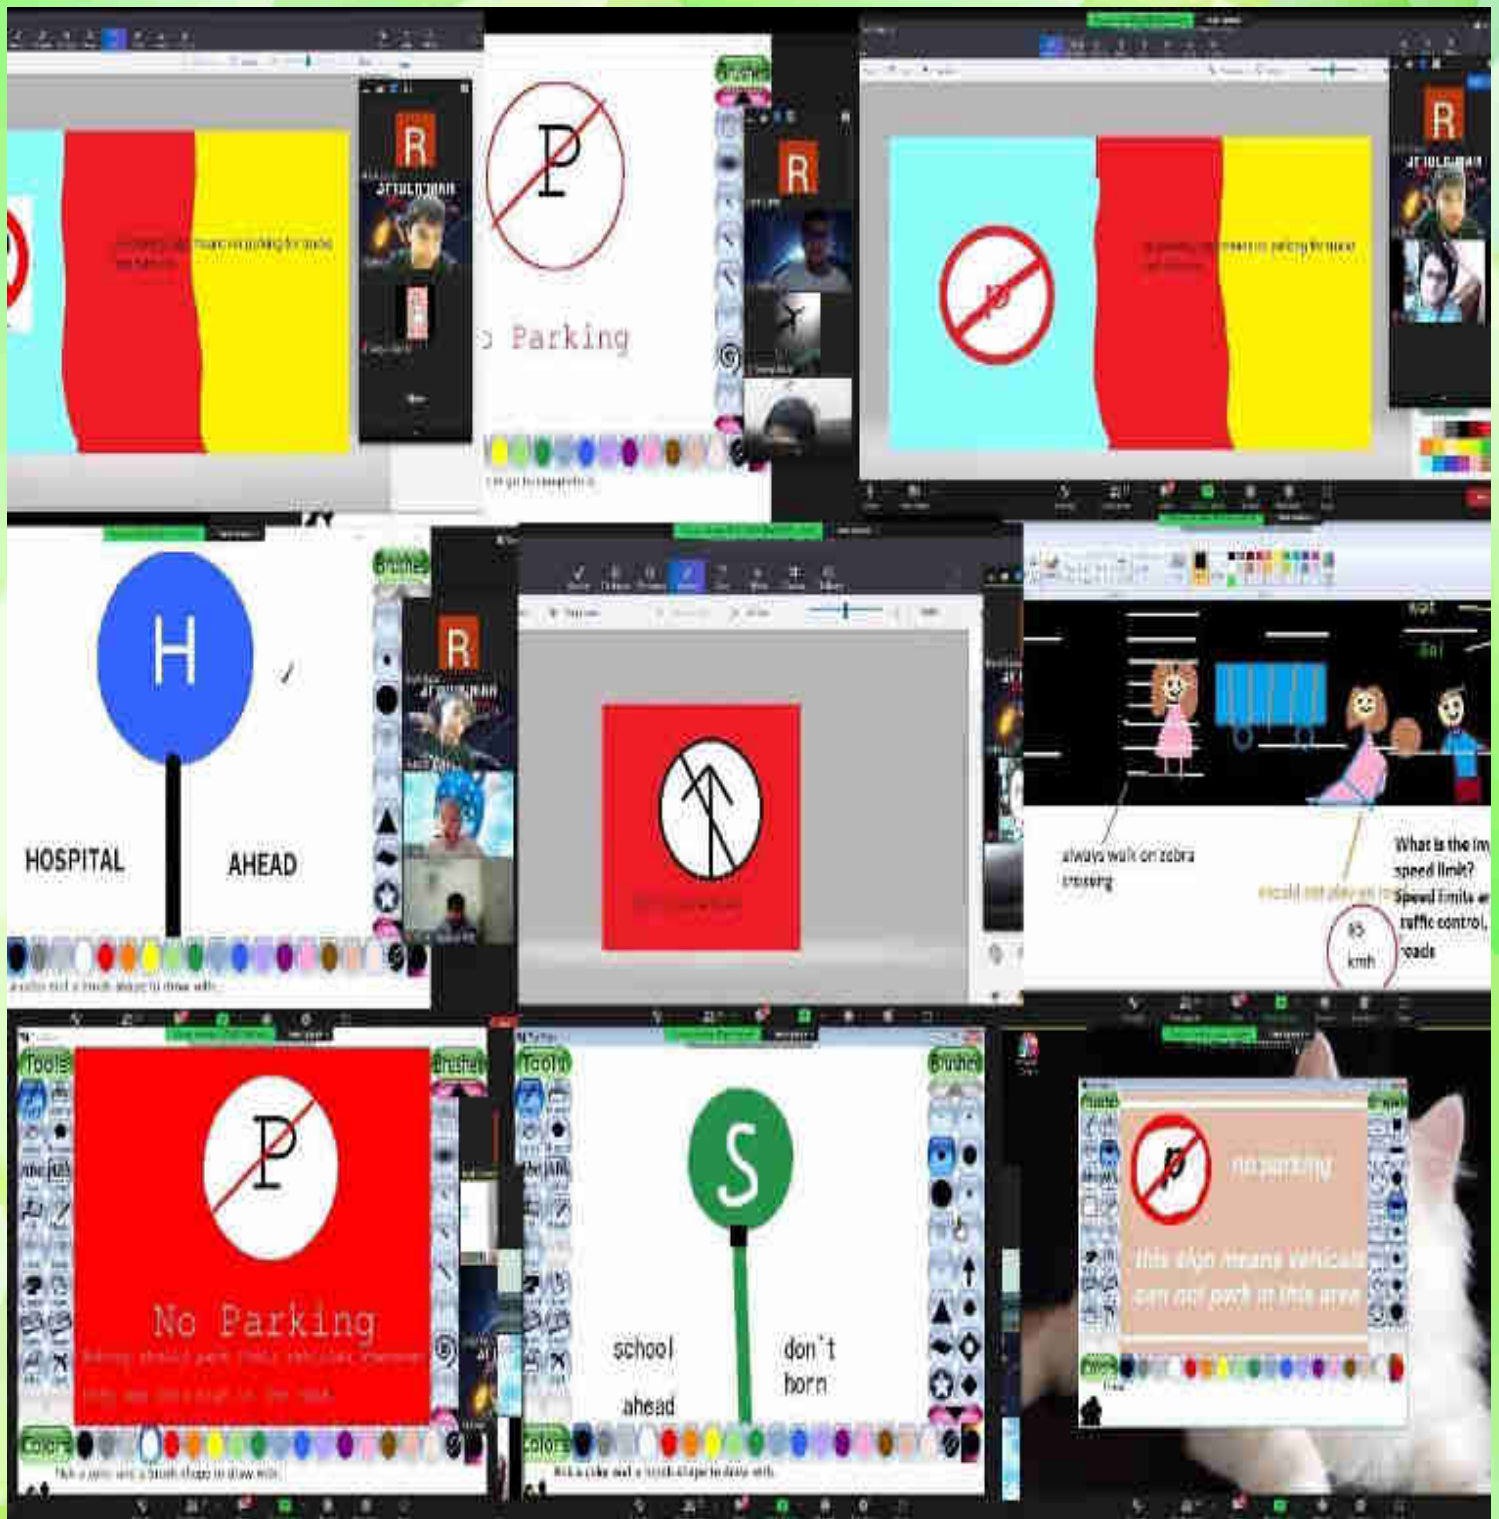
R

P

Parking

R

R

H

HOSPITAL

AHEAD

R

always walk on zebra crossing

What is the speed limit?

Speed limits

traffic control,

roads

kmh

Tools

Brushes

P

No Parking

Colors

Tools

Brushes

S

school

ahead

don't

horn

Colors

no parking

this sign means vehicals can not park in this area